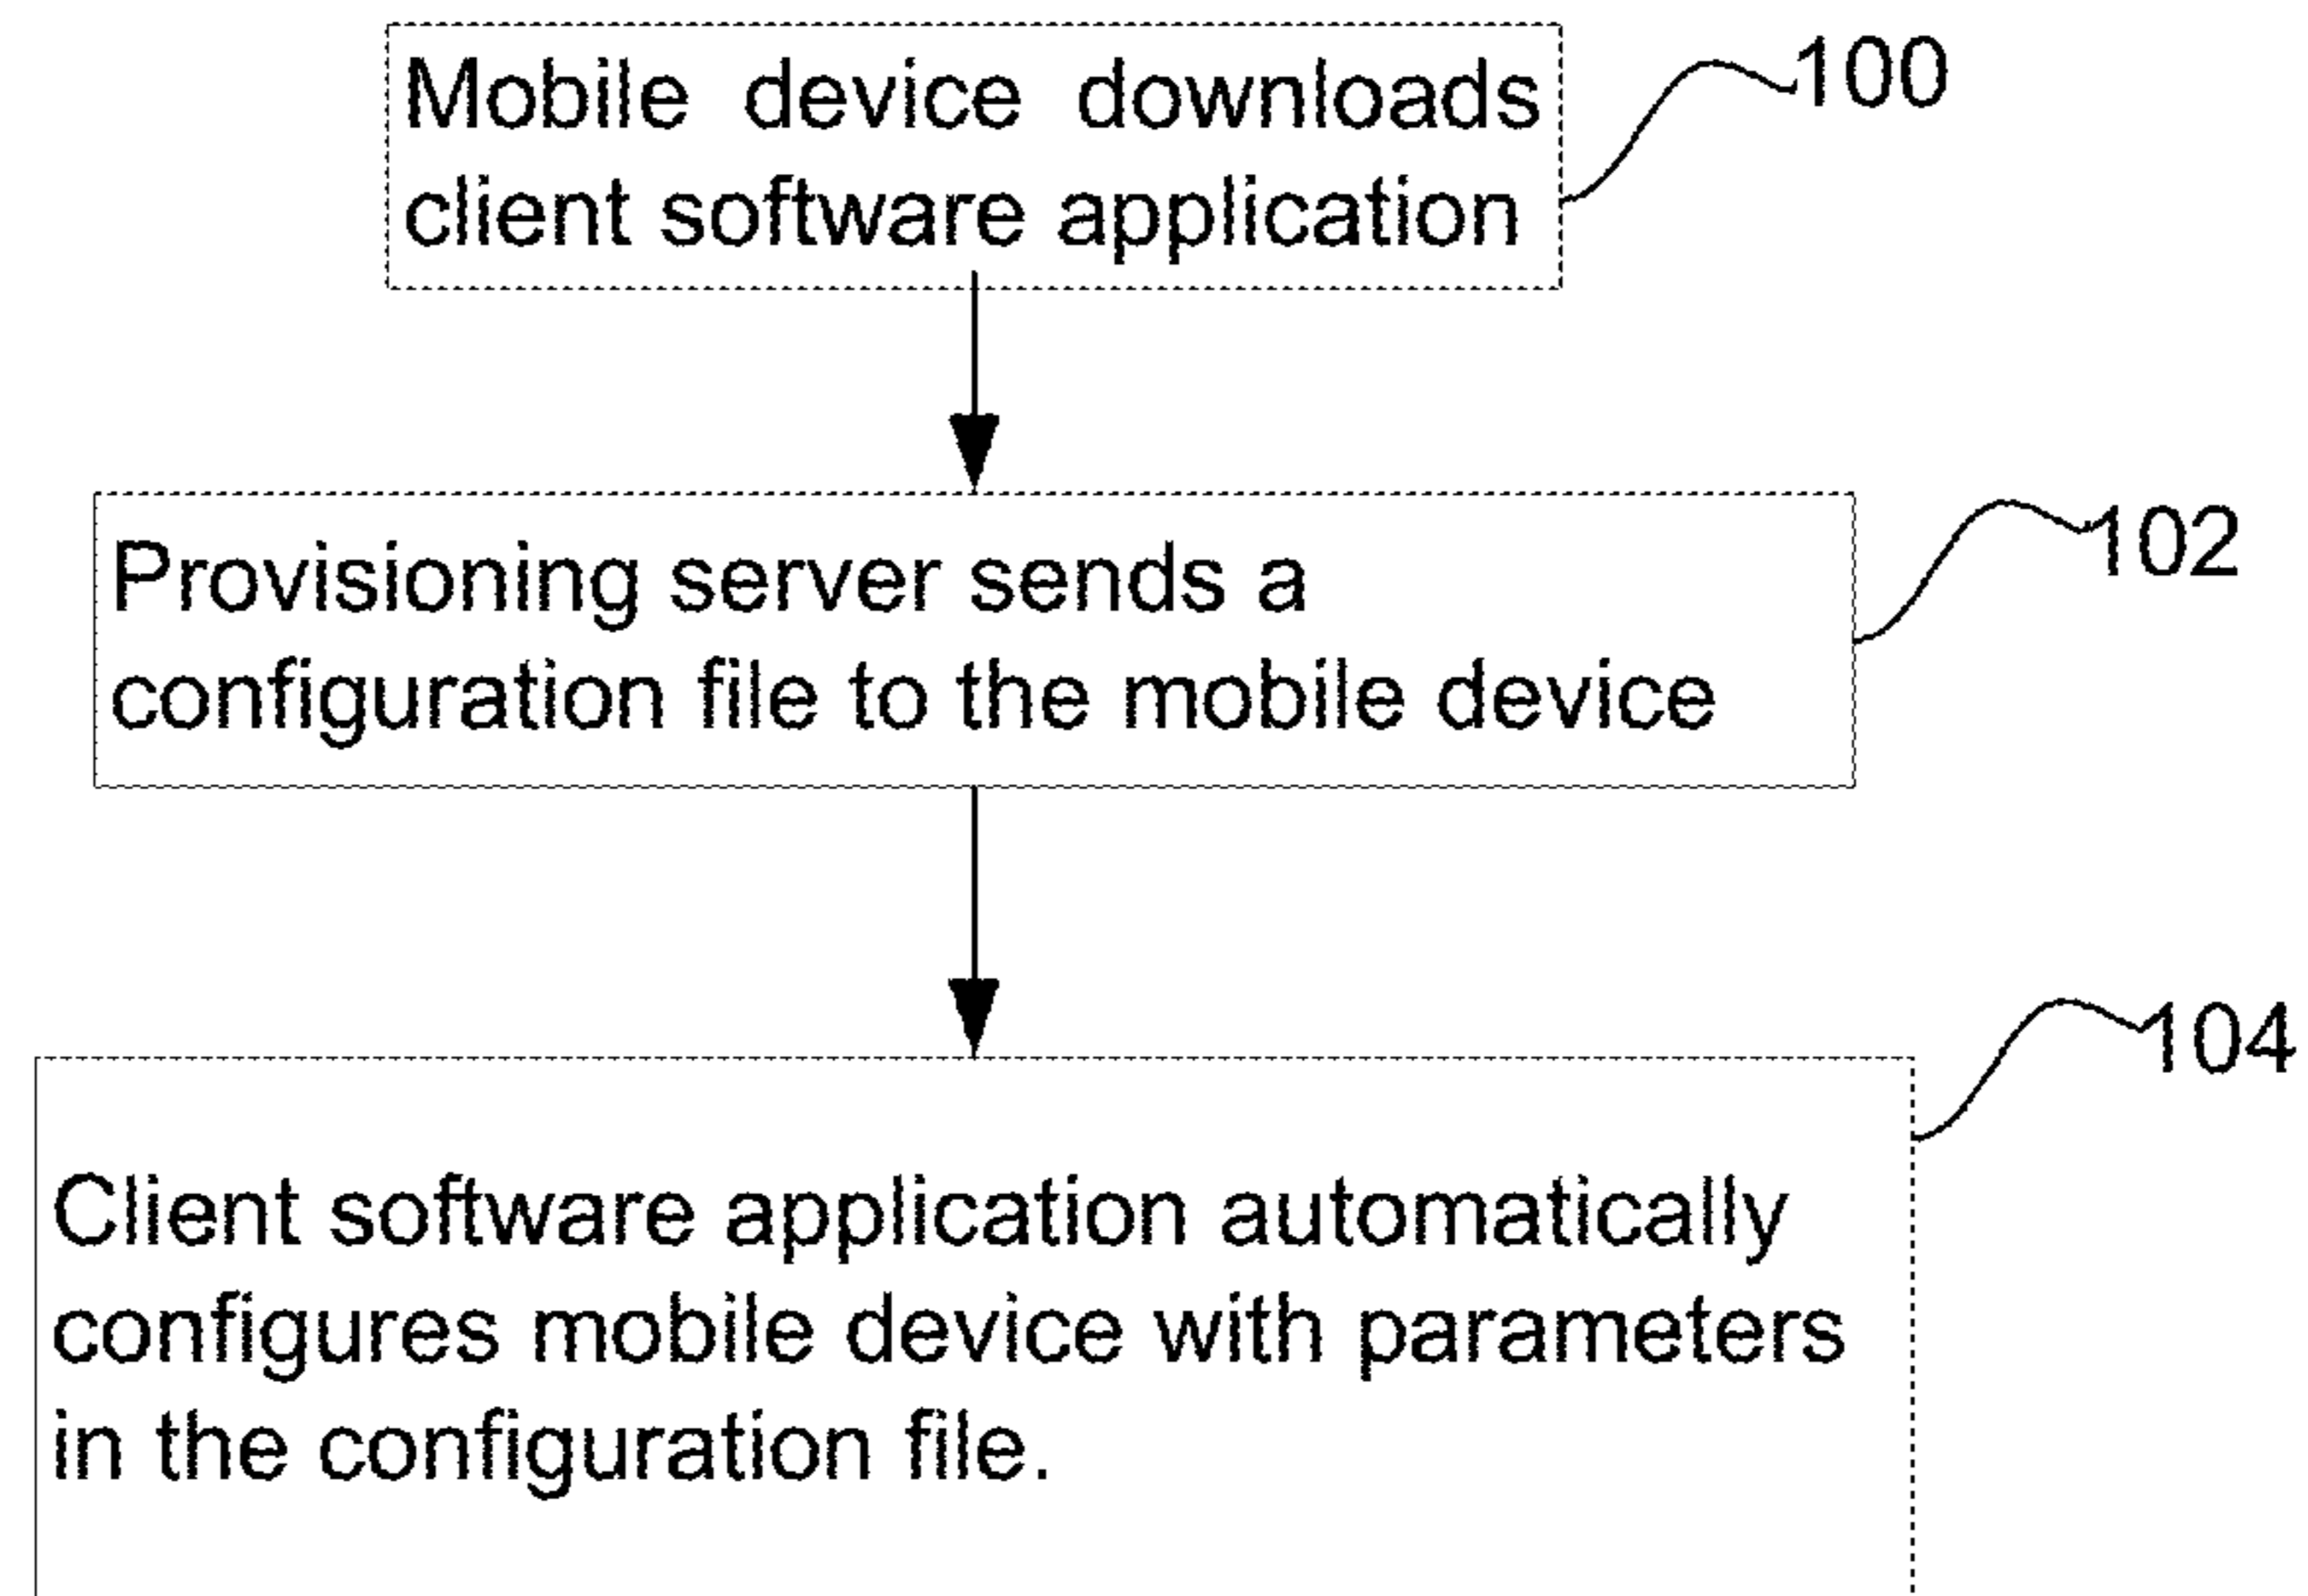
Mobile device downloads client software application

100

Provisioning server sends a configuration file to the mobile device

102

104

Client software application automatically configures mobile device with parameters in the configuration file.